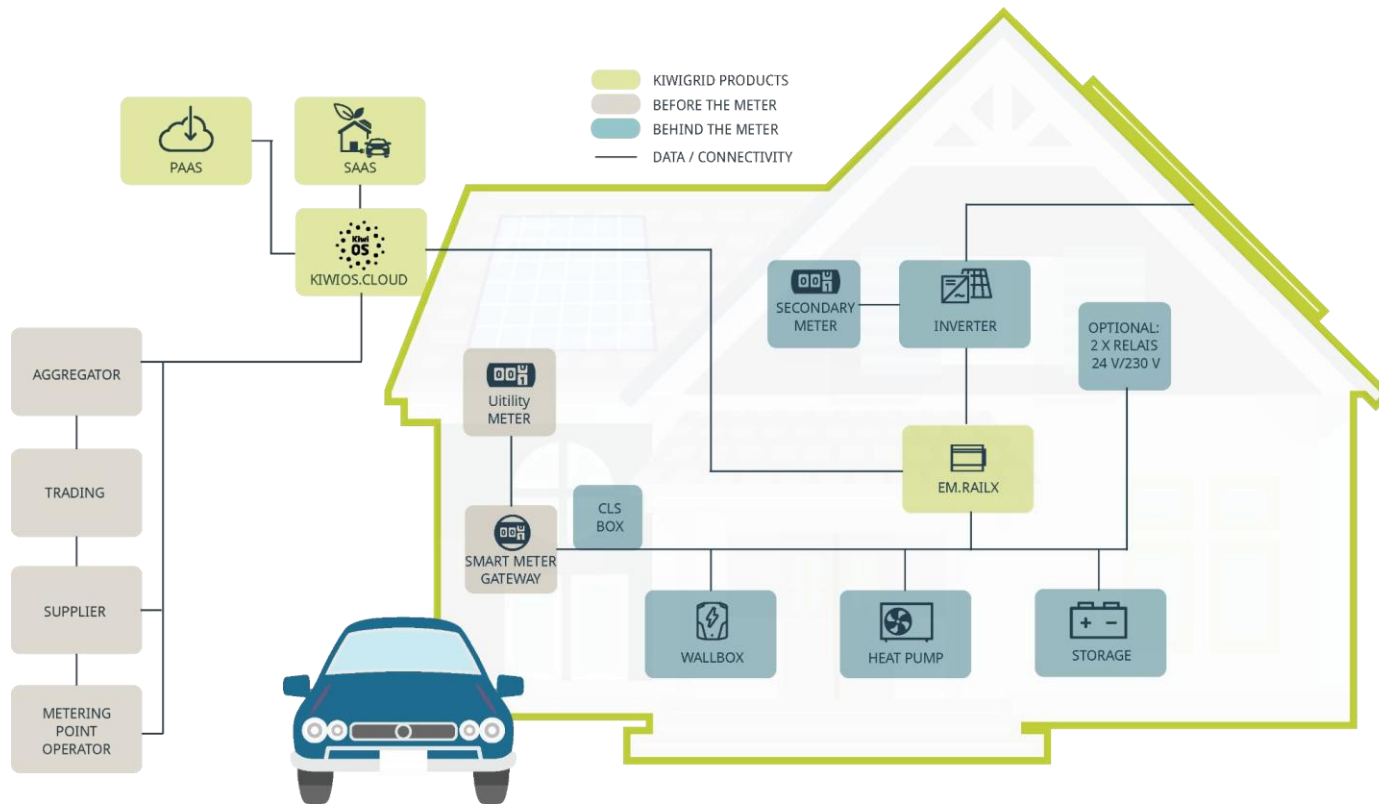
KIWIGRID PRODUCTS
BEFORE THE METER
BEHIND THE METER
DATA / CONNECTIVITY

PAAS

SAAS

Kiwi OS
KIWIOS.CLOUD

AGGREGATOR

TRADING

SUPPLIER

METERING POINT OPERATOR

SECONDARY METER

INVERTER

OPTIONAL: 2 X RELAIS 24 V/230 V

Uitility METER

EM.RAILX

CLS BOX

SMART METER GATEWAY

WALLBOX

HEAT PUMP

STORAGE